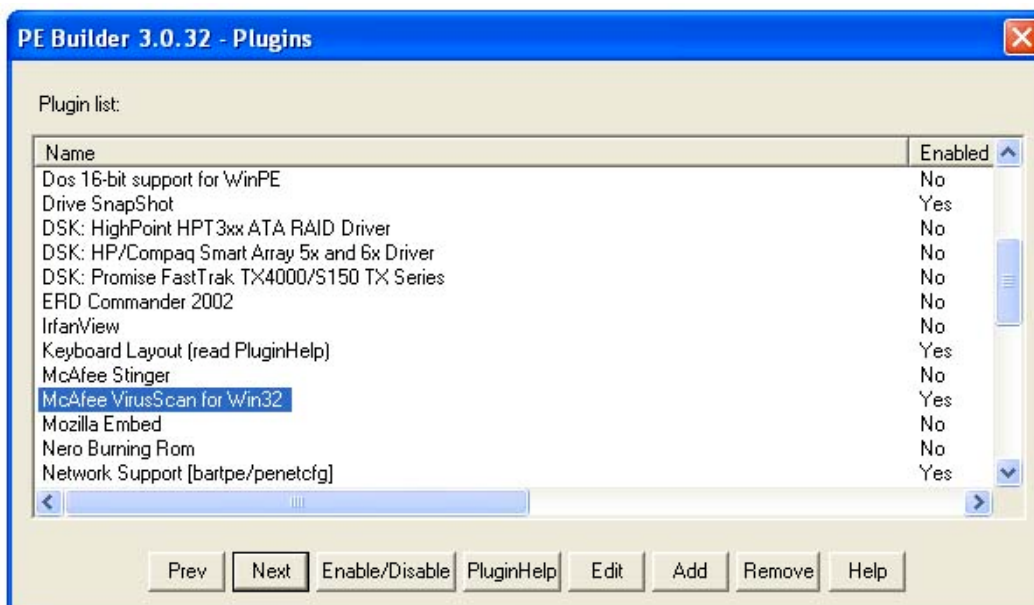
PE Builder 3.0.32 - Plugins

Plugin list:

| Name | Enabled |
|---|---|
| Dos 16-bit support for WinPE | No |
| Drive SnapShot | Yes |
| DSK: HighPoint HPT3xx ATA RAID Driver | No |
| DSK: HP/Compaq Smart Array 5x and 6x Driver | No |
| DSK: Promise FastTrak TX4000/S150 TX Series | No |
| ERD Commander 2002 | No |
| IrfanView | No |
| Keyboard Layout (read PluginHelp) | Yes |
| McAfee Stinger | No |
| McAfee VirusScan for Win32 | Yes |
| Mozilla Embed | No |
| Nero Burning Rom | No |
| Network Support [bartpe/penetcfg] | Yes |

Prev Next Enable/Disable PluginHelp Edit Add Remove Help